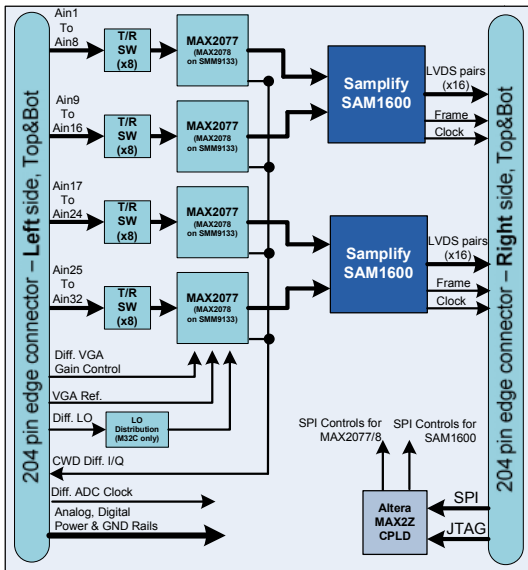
204 pin edge connector – Left side, Top&Bot

Ain1 To Ain8
T/R SW (x8)
MAX2077 (MAX2078 on SMM9133)

Ain9 To Ain16
T/R SW (x8)
MAX2077 (MAX2078 on SMM9133)

Ain17 To Ain24
T/R SW (x8)
MAX2077 (MAX2078 on SMM9133)

Ain25 To Ain32
T/R SW (x8)
MAX2077 (MAX2078 on SMM9133)

Samplify SAM1600
LVDS pairs (x16)
Frame
Clock

Samplify SAM1600
LVDS pairs (x16)
Frame
Clock

Diff. VGA Gain Control
VGA Ref.
Diff. LO
LO Distribution (M32C only)
CWD Diff. I/Q
Diff. ADC Clock
Analog, Digital Power & GND Rails

SPI Controls for MAX2077/8
SPI Controls for SAM1600
Altera MAX2Z CPLD
SPI
JTAG

204 pin edge connector – Right side, Top&Bot